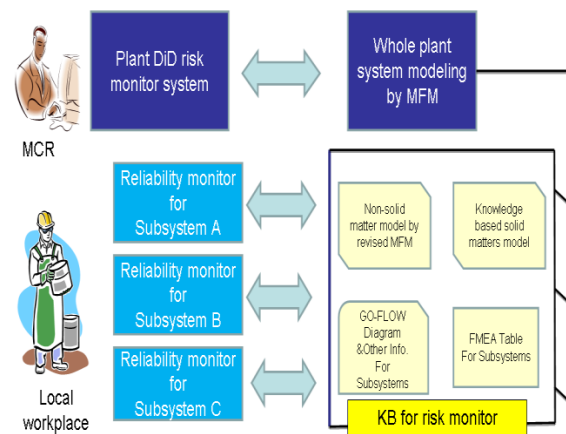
MCR

Plant DiD risk monitor system

Whole plant system modeling by MFM

Reliability monitor for Subsystem A

Reliability monitor for Subsystem B

Reliability monitor for Subsystem C

Local workplace

Non-solid matter model by revised MFM

Knowledge based solid matters model

GO-FLOW Diagram &Other Info. For Subsystems

FMEA Table For Subsystems

KB for risk monitor